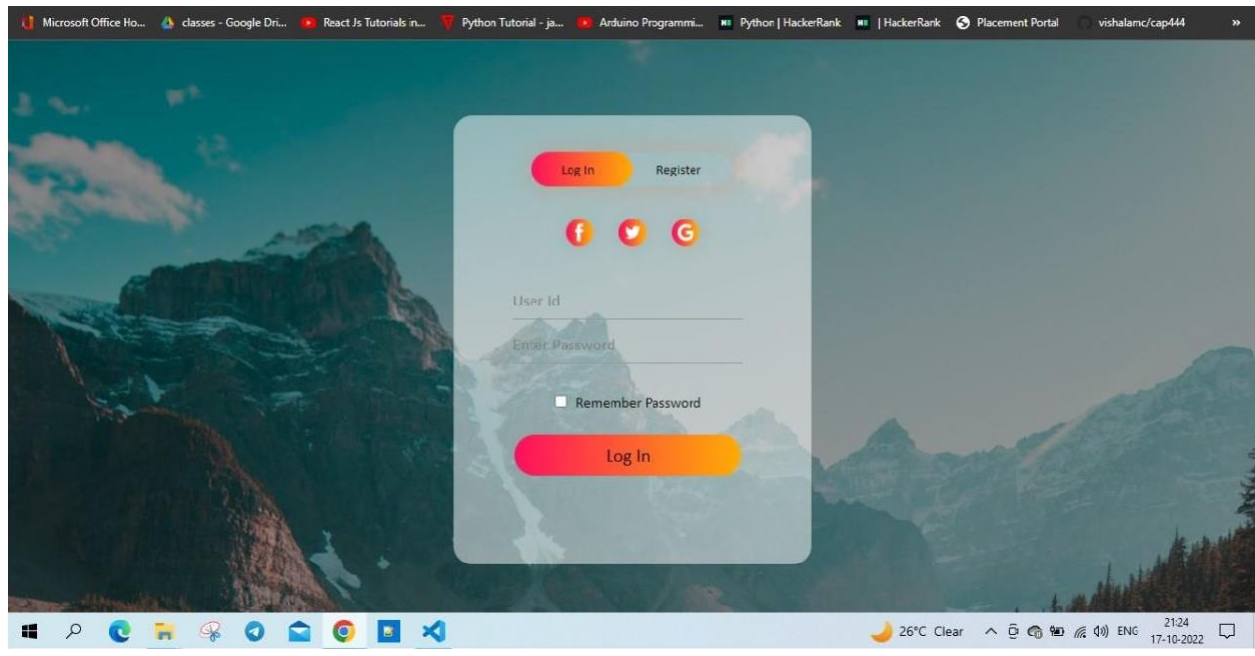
Microsoft Office Ho... classes - Google Dri... React Js Tutorials in... Python Tutorial - ja... Arduino Programmi... Python | HackerRank | HackerRank Placement Portal vishalamc/cap444 »

Log In Register

User Id

Enter Password

Remember Password

Log In

26°C Clear ENG 21:24 17-10-2022